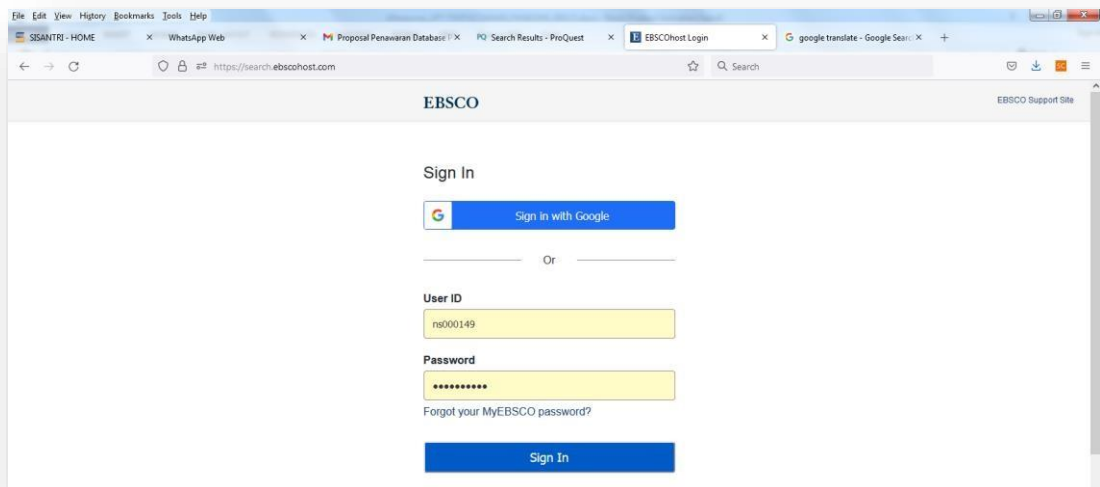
File Edit View History Bookmarks Tools Help

SISANTRI - HOME ×
WhatsApp Web ×
Proposal Penawaran Database P ×
Search Results - ProQuest ×
EBSCOhost Login ×
google translate - Google Searc ×
+

https://search.ebscohost.com

Search

EBSCO

EBSCO Support Site

Sign In

Sign in with Google

Or

User ID

ns000149

Password

••••••••••

Forgot your MyEBSCO password?

Sign In